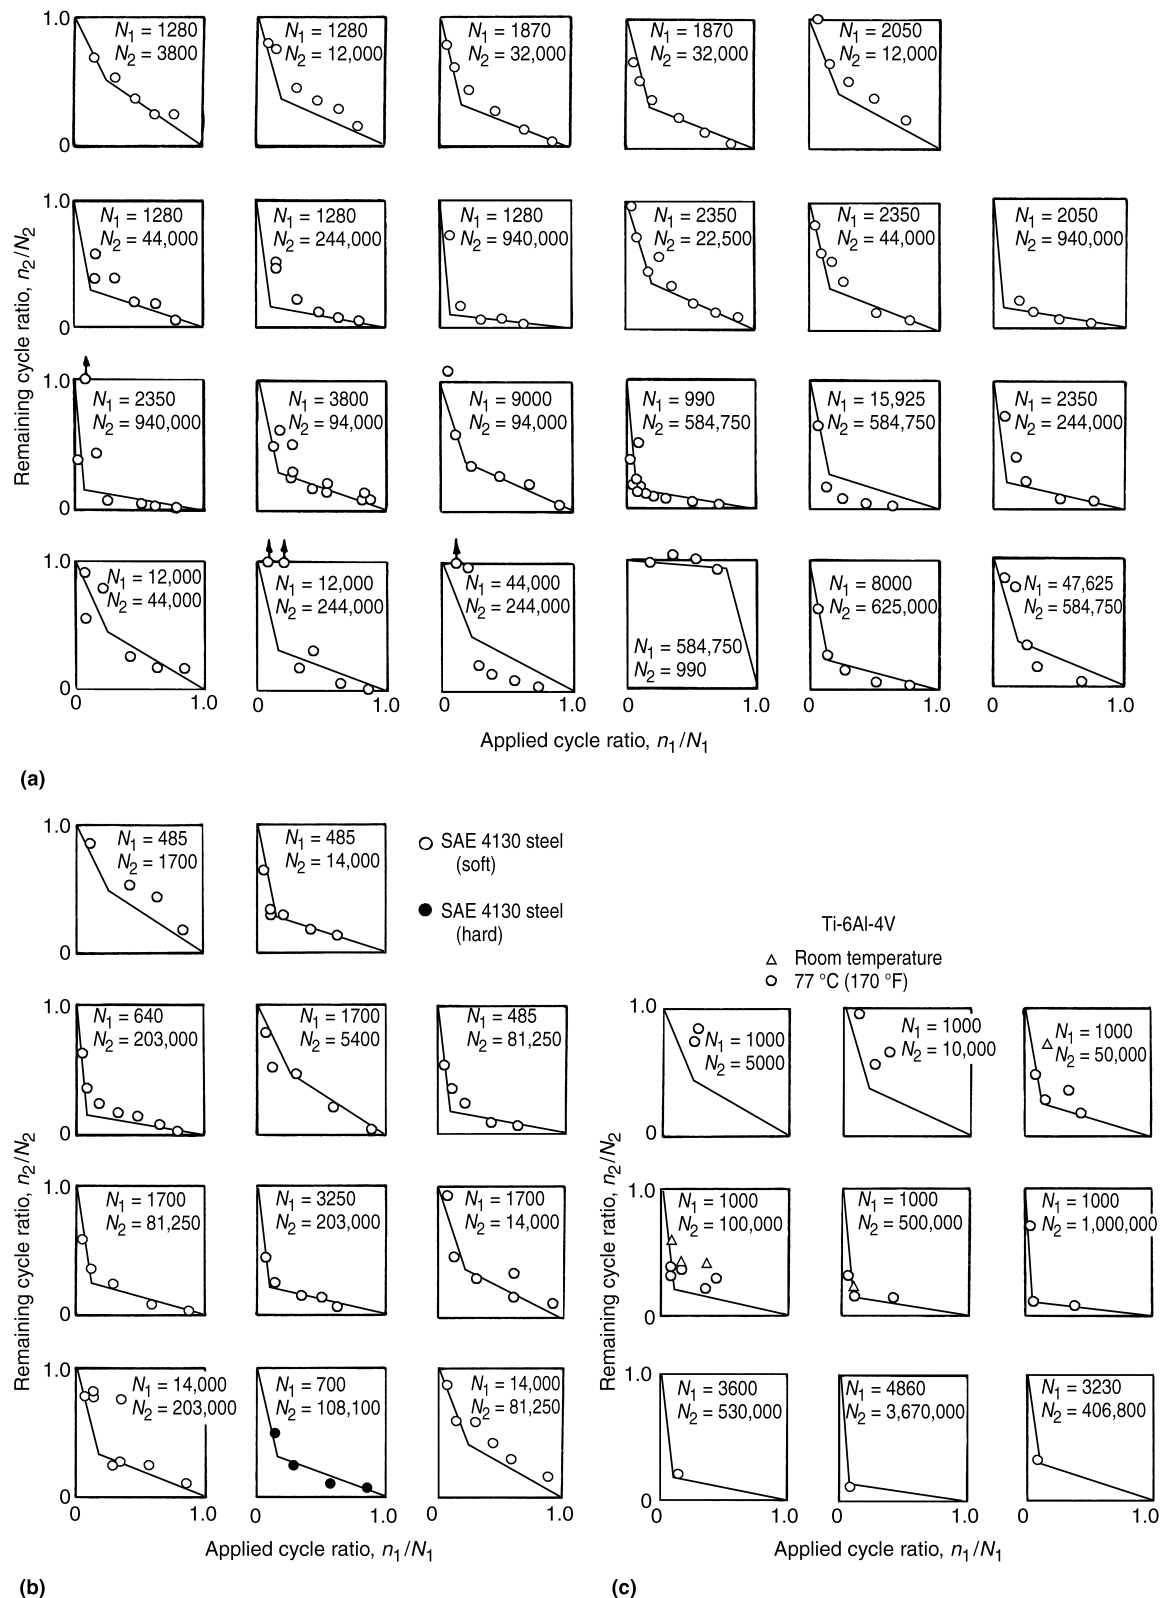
1.0
0
$N_1$ = 1280
$N_2$ = 3800

$N_1$ = 1280
$N_2$ = 12,000

$N_1$ = 1870
$N_2$ = 32,000

$N_1$ = 1870
$N_2$ = 32,000

$N_1$ = 2050
$N_2$ = 12,000

1.0
0
$N_1$ = 1280
$N_2$ = 44,000

$N_1$ = 1280
$N_2$ = 244,000

$N_1$ = 1280
$N_2$ = 940,000

$N_1$ = 2350
$N_2$ = 22,500

$N_1$ = 2350
$N_2$ = 44,000

$N_1$ = 2050
$N_2$ = 940,000

Remaining cycle ratio, $n_2/N_2$

1.0
0
$N_1$ = 2350
$N_2$ = 940,000

$N_1$ = 3800
$N_2$ = 94,000

$N_1$ = 9000
$N_2$ = 94,000

$N_1$ = 990
$N_2$ = 584,750

$N_1$ = 15,925
$N_2$ = 584,750

$N_1$ = 2350
$N_2$ = 244,000

1.0
0
$N_1$ = 12,000
$N_2$ = 44,000

$N_1$ = 12,000
$N_2$ = 244,000

$N_1$ = 44,000
$N_2$ = 244,000

$N_1$ = 584,750
$N_2$ = 990

$N_1$ = 8000
$N_2$ = 625,000

$N_1$ = 47,625
$N_2$ = 584,750

0 1.0 0 1.0 0 1.0 0 1.0 0 1.0 0 1.0

Applied cycle ratio, $n_1/N_1$

(a)

1.0
0
$N_1$ = 485
$N_2$ = 1700

$N_1$ = 485
$N_2$ = 14,000

SAE 4130 steel (soft)

SAE 4130 steel (hard)

1.0
0
$N_1$ = 640
$N_2$ = 203,000

$N_1$ = 1700
$N_2$ = 5400

$N_1$ = 485
$N_2$ = 81,250

Remaining cycle ratio, $n_2/N_2$

1.0
0
$N_1$ = 1700
$N_2$ = 81,250

$N_1$ = 3250
$N_2$ = 203,000

$N_1$ = 1700
$N_2$ = 14,000

1.0
0
$N_1$ = 14,000
$N_2$ = 203,000

$N_1$ = 700
$N_2$ = 108,100

$N_1$ = 14,000
$N_2$ = 81,250

0 1.0 0 1.0 0 1.0

Applied cycle ratio, $n_1/N_1$

(b)

Ti-6Al-4V
Room temperature
77 °C (170 °F)

1.0
0
$N_1$ = 1000
$N_2$ = 5000

$N_1$ = 1000
$N_2$ = 10,000

$N_1$ = 1000
$N_2$ = 50,000

Remaining cycle ratio, $n_2/N_2$

1.0
0
$N_1$ = 1000
$N_2$ = 100,000

$N_1$ = 1000
$N_2$ = 500,000

$N_1$ = 1000
$N_2$ = 1,000,000

1.0
0
$N_1$ = 3600
$N_2$ = 530,000

$N_1$ = 4860
$N_2$ = 3,670,000

$N_1$ = 3230
$N_2$ = 406,800

0 1.0 0 1.0 0 1.0

Applied cycle ratio, $n_1/N_1$

(c)